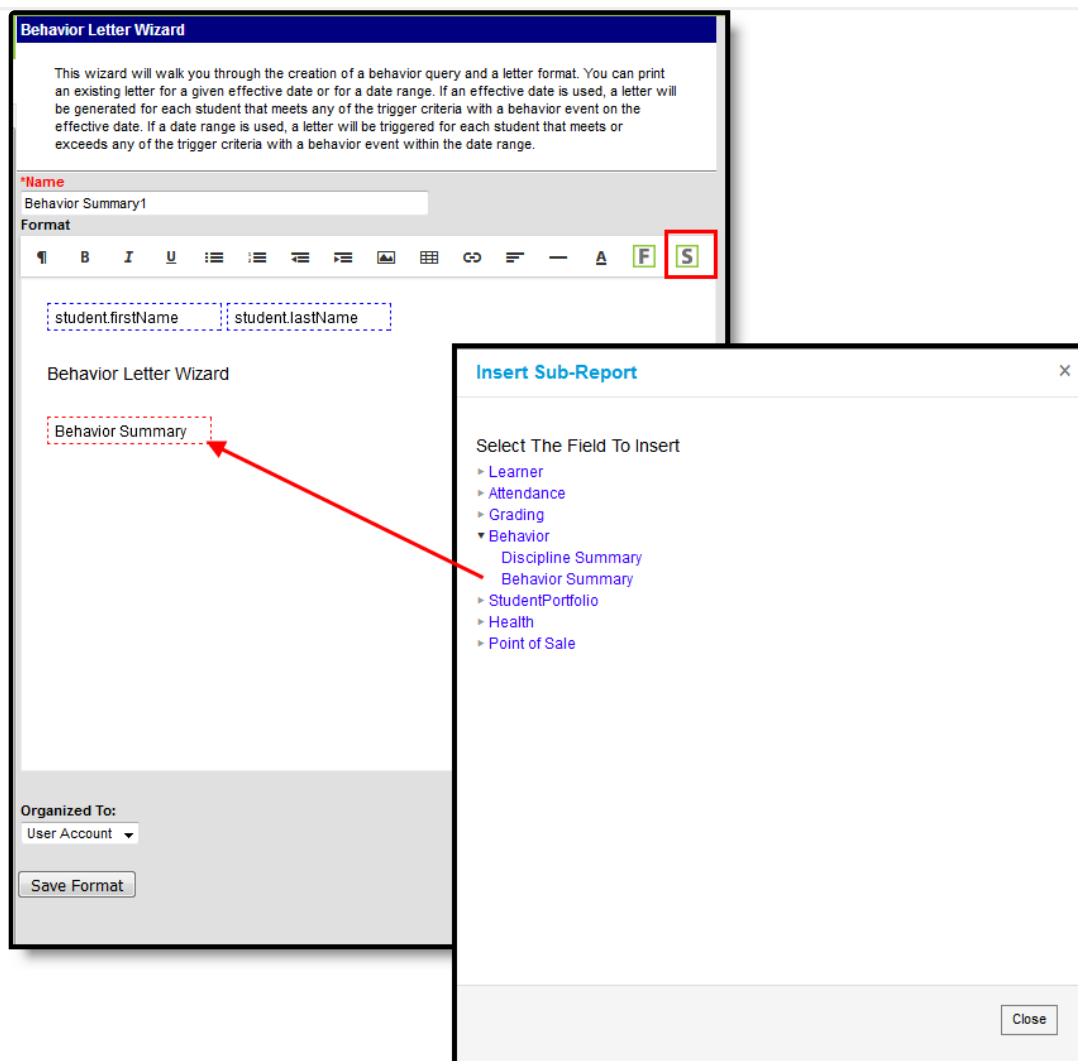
Behavior Letter Wizard

This wizard will walk you through the creation of a behavior query and a letter format. You can print an existing letter for a given effective date or for a date range. If an effective date is used, a letter will be generated for each student that meets any of the trigger criteria with a behavior event on the effective date. If a date range is used, a letter will be triggered for each student that meets or exceeds any of the trigger criteria with a behavior event within the date range.

*Name
Behavior Summary1
Format

¶ B I U A F S

student.firstName student.lastName

Behavior Letter Wizard

Behavior Summary

Organized To:
User Account

Save Format

Insert Sub-Report ×

Select The Field To Insert
Learner
Attendance
Grading
Behavior
Discipline Summary
Behavior Summary
StudentPortfolio
Health
Point of Sale

Close